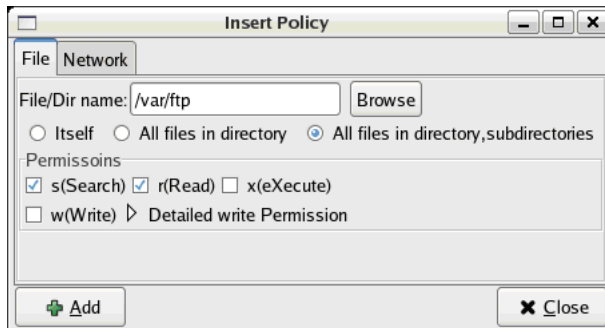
Insert Policy

File Network

File/Dir name: /var/ftp Browse

Itself All files in directory All files in directory,subdirectories

Permissoins

s(Search) r(Read) x(eXecute)

w(Write) Detailed write Permission

Add

Close